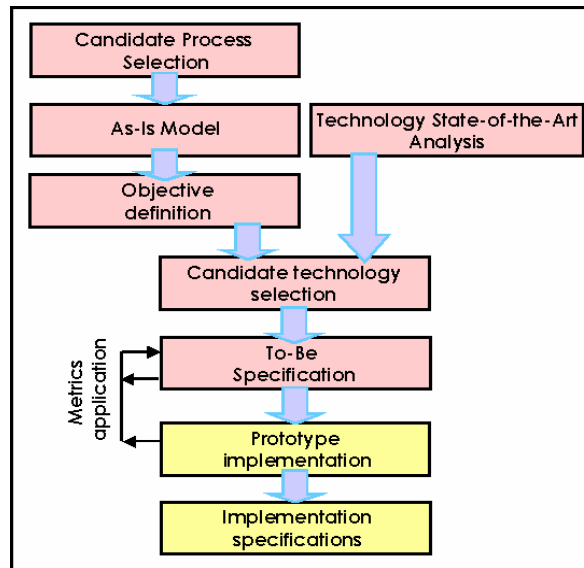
Candidate Process Selection

As-Is Model

Technology State-of-the-Art Analysis

Objective definition

Candidate technology selection

Metrics application

To-Be Specification

Prototype implementation

Implementation specifications